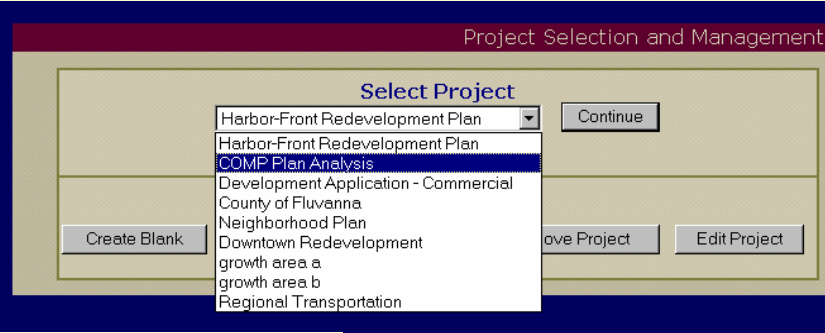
Project Selection and Management

Select Project

Harbor-Front Redevelopment Plan

Continue

Harbor-Front Redevelopment Plan
COMP Plan Analysis
Development Application - Commercial
County of Fluvanna
Neighborhood Plan
Downtown Redevelopment
growth area a
growth area b
Regional Transportation

Create Blank

ove Project

Edit Project